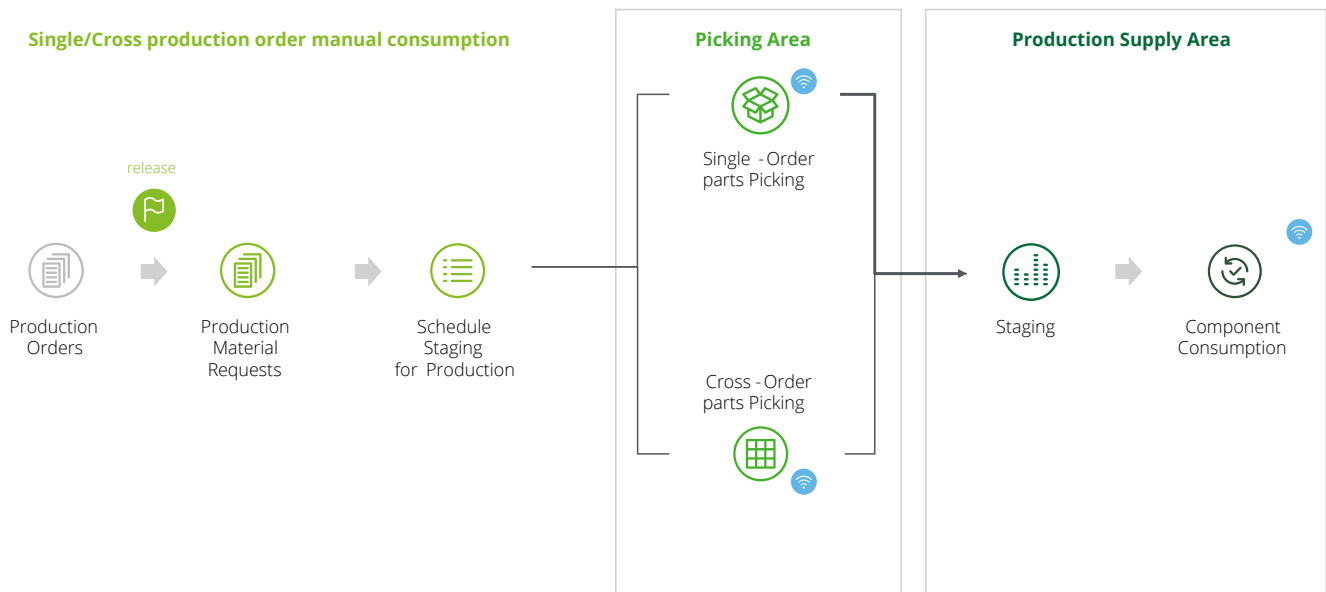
Single/Cross production order manual consumption

Picking Area

Production Supply Area

release

Production Orders

Production Material Requests

Schedule Staging for Production

Single - Order parts Picking

Cross - Order parts Picking

Staging

Component Consumption